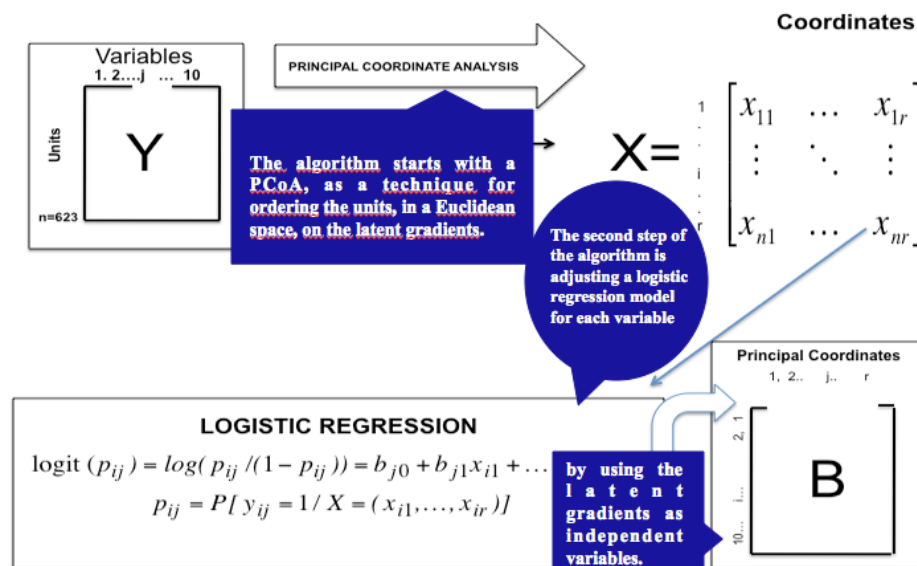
Coordinates

Variables
1. 2....j ... 10

Units

Y

n=623

PRINCIPAL COORDINATE ANALYSIS

The algorithm starts with a PCoA, as a technique for ordering the units, in a Euclidean space, on the latent gradients.

$X = \begin{bmatrix} x_{11} & \dots & x_{1r} \\ \vdots & \ddots & \vdots \\ x_{n1} & \dots & x_{nr} \end{bmatrix}$

1
.
i
.
r

The second step of the algorithm is adjusting a logistic regression model for each variable

Principal Coordinates
1, 2.. j.. r

2, 1
i....
10....

B

LOGISTIC REGRESSION

$\text{logit}\,(p_{ij}) = log(\,p_{ij}\,/(1-p_{ij}\,)) = b_{j0} + b_{j1}x_{i1} + \dots$

$p_{ij} = P[\,y_{ij} = 1\,/\,X = (x_{i1},\dots,x_{ir}\,)]$

by using the latent gradients as independent variables.